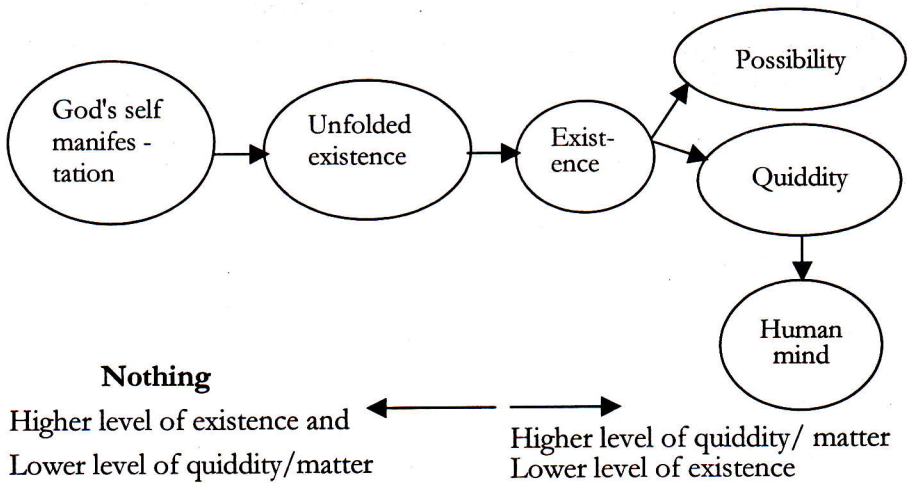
God's self manifestation

Unfolded existence

Existence

Possibility

Quiddity

Human mind

**Nothing**

Higher level of existence and
Lower level of quiddity/matter

Higher level of quiddity/ matter
Lower level of existence